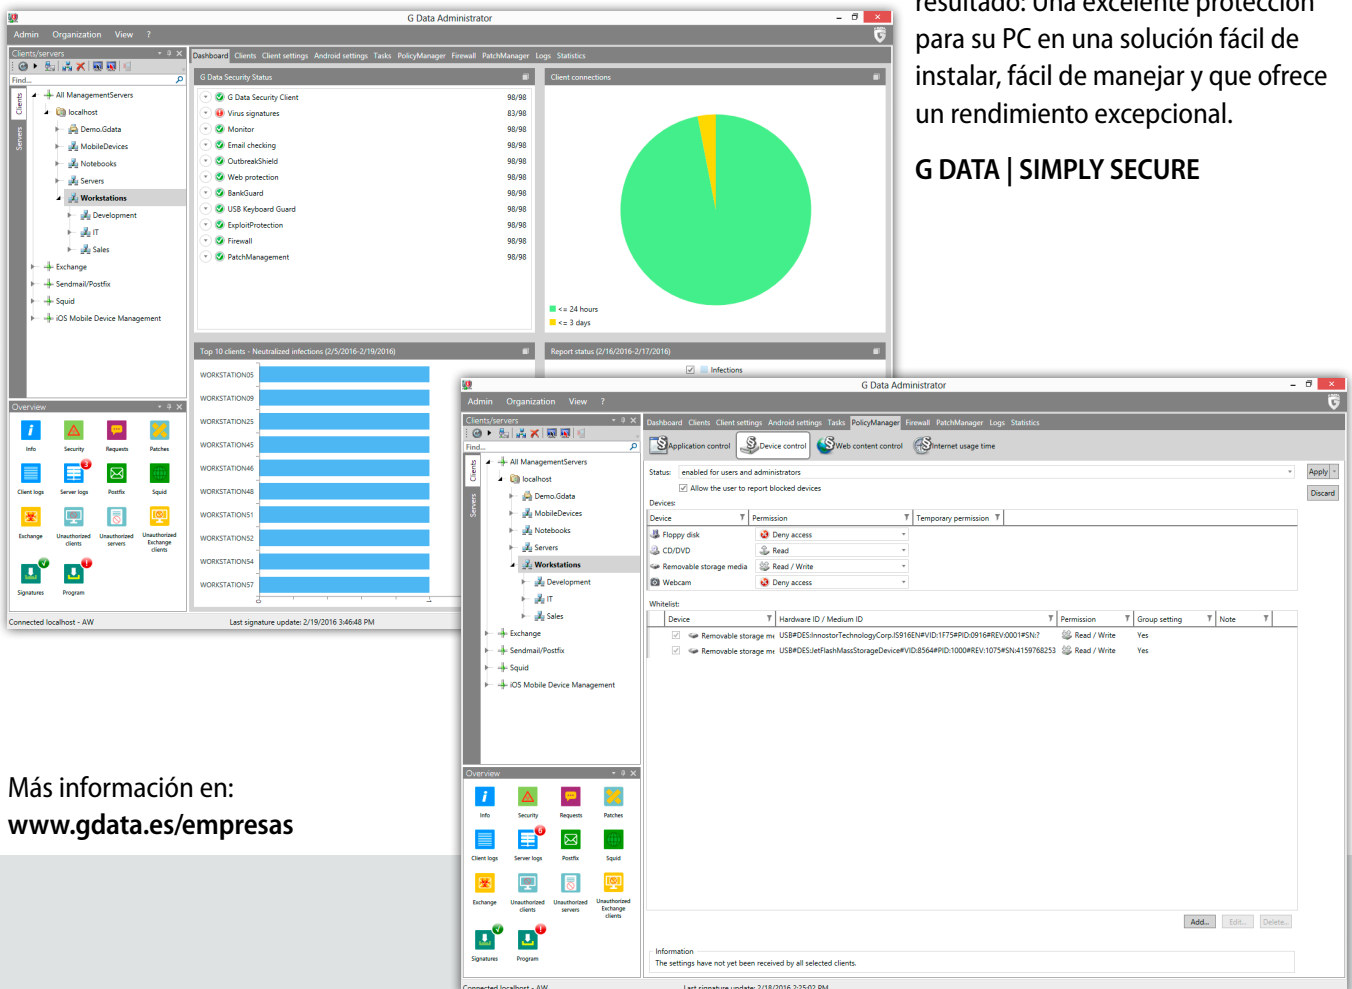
resultado: Una excelente protección para su PC en una solución fácil de instalar, fácil de manejar y que ofrece un rendimiento excepcional.

G DATA | SIMPLY SECURE

G Data Administrator

Admin Organization View ?

Clients/servers

Find...

Clients Servers

All ManagementServers
localhost
Demo.Gdata
MobileDevices
Notebooks
Servers
Workstations
Development
IT
Sales
Exchange
Sendmail/Postfix
Squid
iOS Mobile Device Management

Dashboard Clients Client settings Android settings Tasks PolicyManager Firewall PatchManager Logs Statistics

G Data Security Status

| | |
|---|---|
| G Data Security Client | 98/98 |
| Virus signatures | 83/98 |
| Monitor | 98/98 |
| Email checking | 98/98 |
| OutbreakShield | 98/98 |
| Web protection | 98/98 |
| BankGuard | 98/98 |
| USB Keyboard Guard | 98/98 |
| ExploitProtection | 98/98 |
| Firewall | 98/98 |
| PatchManagement | 98/98 |

Client connections

<= 24 hours
<= 3 days

Top 10 clients - Neutralized infections (2/5/2016-2/19/2016)

WORKSTATION05
WORKSTATION09
WORKSTATION25
WORKSTATION45
WORKSTATION46
WORKSTATION48
WORKSTATION51
WORKSTATION52
WORKSTATION54
WORKSTATION57

Report status (2/16/2016-2/17/2016)

Infections

Overview

Info Security Requests Patches
Client logs Server logs Postfix Squid
Exchange Unauthorized clients Unauthorized servers Unauthorized Exchange clients
Signatures Program

Connected localhost - AW Last signature update: 2/19/2016 3:46:48 PM

G Data Administrator

Admin Organization View ?

Clients/servers

Find...

Clients Servers

All ManagementServers
localhost
Demo.Gdata
MobileDevices
Notebooks
Servers
Workstations
Development
IT
Sales
Exchange
Sendmail/Postfix
Squid
iOS Mobile Device Management

Dashboard Clients Client settings Android settings Tasks PolicyManager Firewall PatchManager Logs Statistics

Application control Device control Web content control Internet usage time

Status: enabled for users and administrators Apply Discard

Allow the user to report blocked devices

Devices:

| Device | Permission | Temporary permission |
|---|---|---|
| Floppy disk | Deny access | |
| CD/DVD | Read | |
| Removable storage media | Read / Write | |
| Webcam | Deny access | |

Whitelist:

| Device | Hardware ID / Medium ID | Permission | Group setting | Note |
|---|---|---|---|---|
| Removable storage me | USB#DES/InnostorTechnologyCorp.IS916EN#VID:1F75#PID:0916#REV:0001#SN:? | Read / Write | Yes | |
| Removable storage me | USB#DES/JetFlashMassStorageDevice#VID:8564#PID:1000#REV:1075#SN:4159768253 | Read / Write | Yes | |

Add... Edit... Delete...

Information
The settings have not yet been received by all selected clients.

Overview

Info Security Requests Patches
Client logs Server logs Postfix Squid
Exchange Unauthorized clients Unauthorized servers Unauthorized Exchange clients
Signatures Program

Connected localhost - AW Last signature update: 2/18/2016 3:25:02 PM

Más información en:
www.gdata.es/empresas